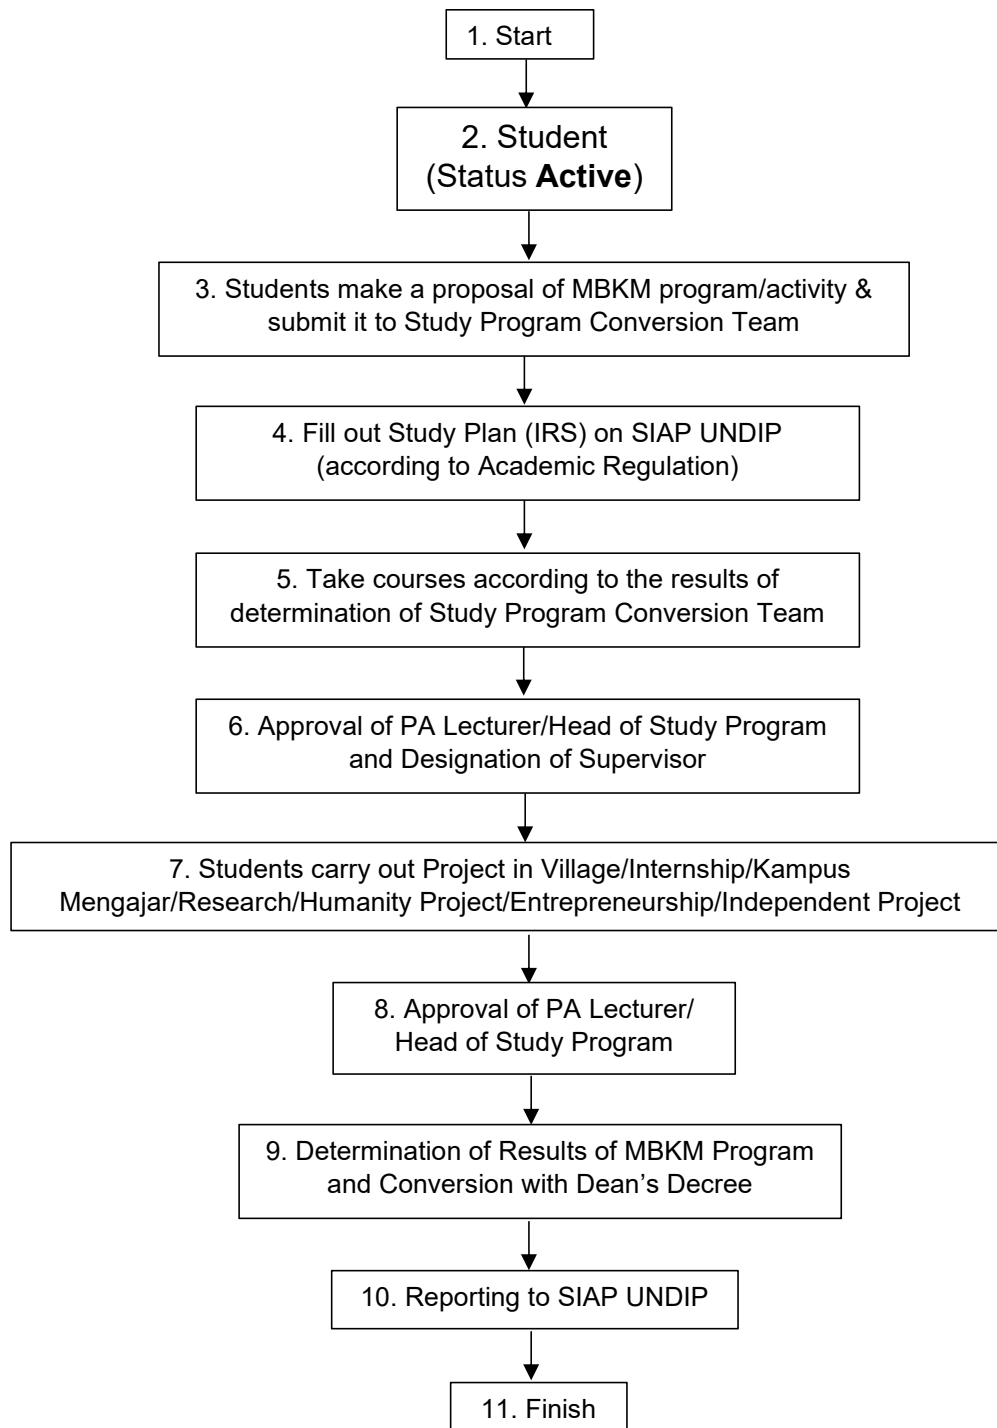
1. Start

2. Student
(Status Active)

3. Students make a proposal of MBKM program/activity & submit it to Study Program Conversion Team

4. Fill out Study Plan (IRS) on SIAP UNDIP
(according to Academic Regulation)

5. Take courses according to the results of determination of Study Program Conversion Team

6. Approval of PA Lecturer/Head of Study Program and Designation of Supervisor

7. Students carry out Project in Village/Internship/Kampus Mengajar/Research/Humanity Project/Entrepreneurship/Independent Project

8. Approval of PA Lecturer/ Head of Study Program

9. Determination of Results of MBKM Program and Conversion with Dean's Decree

10. Reporting to SIAP UNDIP

11. Finish